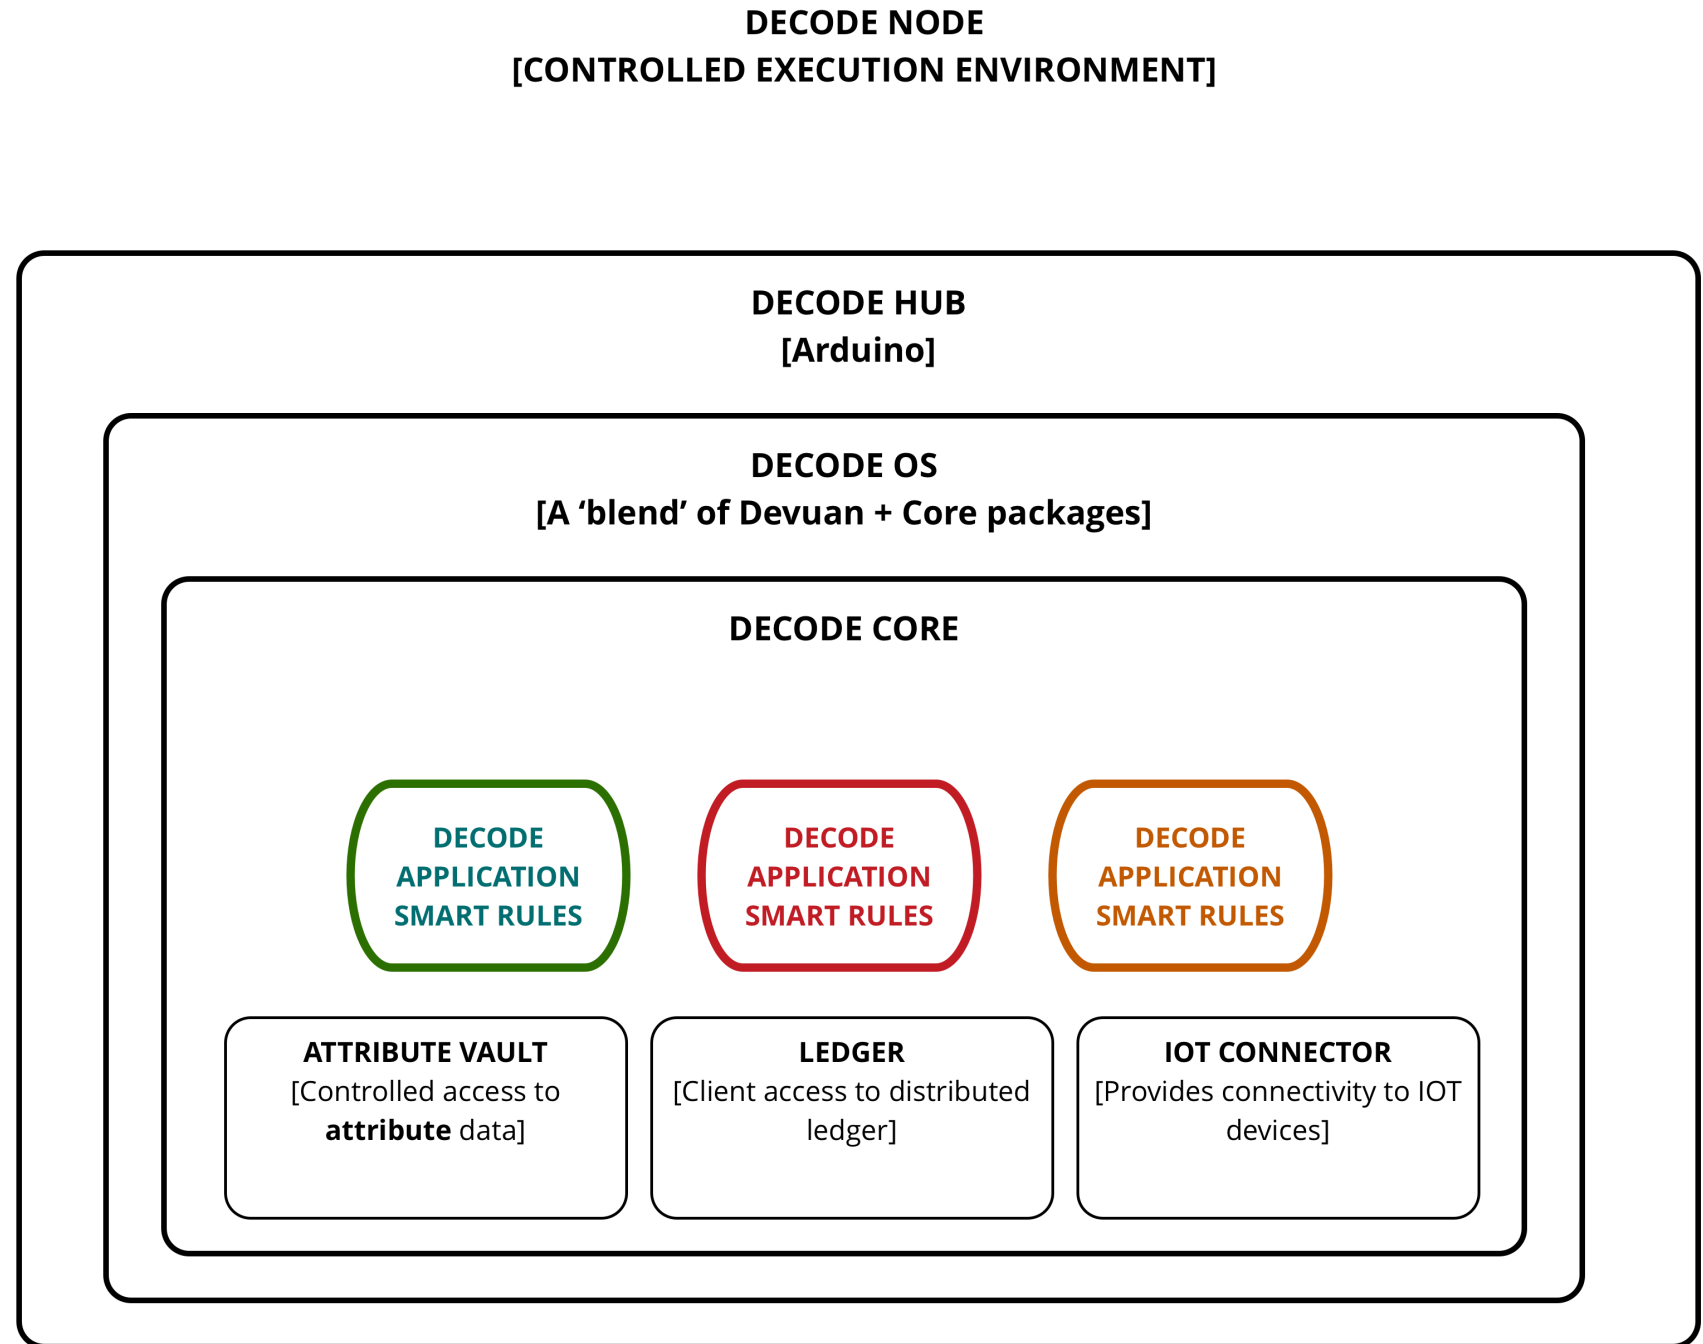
DECODE NODE
[CONTROLLED EXECUTION ENVIRONMENT]

DECODE HUB
[Arduino]

DECODE OS
[A ‘blend’ of Devuan + Core packages]

DECODE CORE

DECODE APPLICATION SMART RULES

DECODE APPLICATION SMART RULES

DECODE APPLICATION SMART RULES

ATTRIBUTE VAULT
[Controlled access to **attribute** data]

LEDGER
[Client access to distributed ledger]

IOT CONNECTOR
[Provides connectivity to IOT devices]